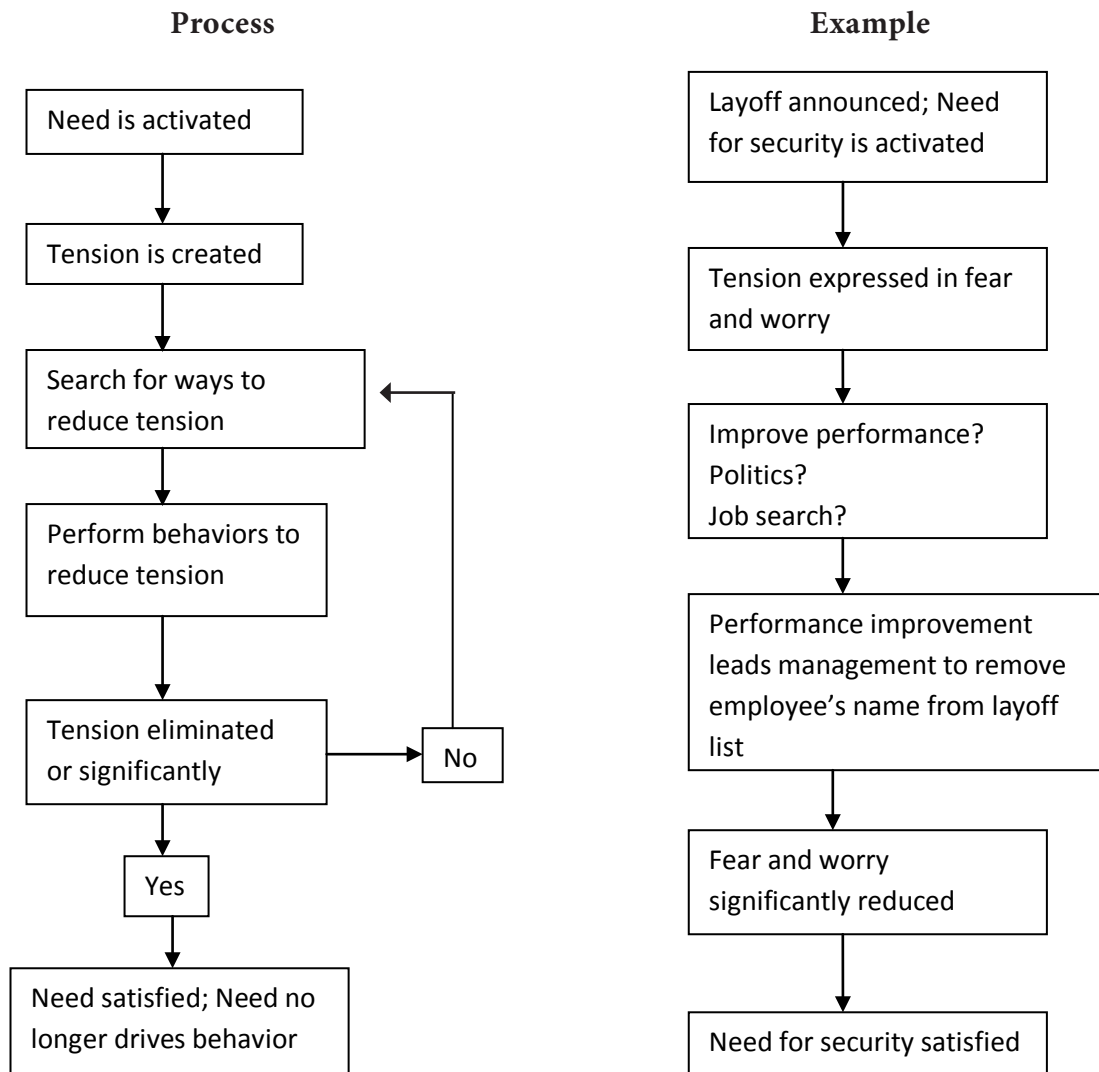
Process

Need is activated

Tension is created

Search for ways to reduce tension

Perform behaviors to reduce tension

Tension eliminated or significantly

No

Yes

Need satisfied; Need no longer drives behavior

Example

Layoff announced; Need for security is activated

Tension expressed in fear and worry

Improve performance?
Politics?
Job search?

Performance improvement leads management to remove employee's name from layoff list

Fear and worry significantly reduced

Need for security satisfied